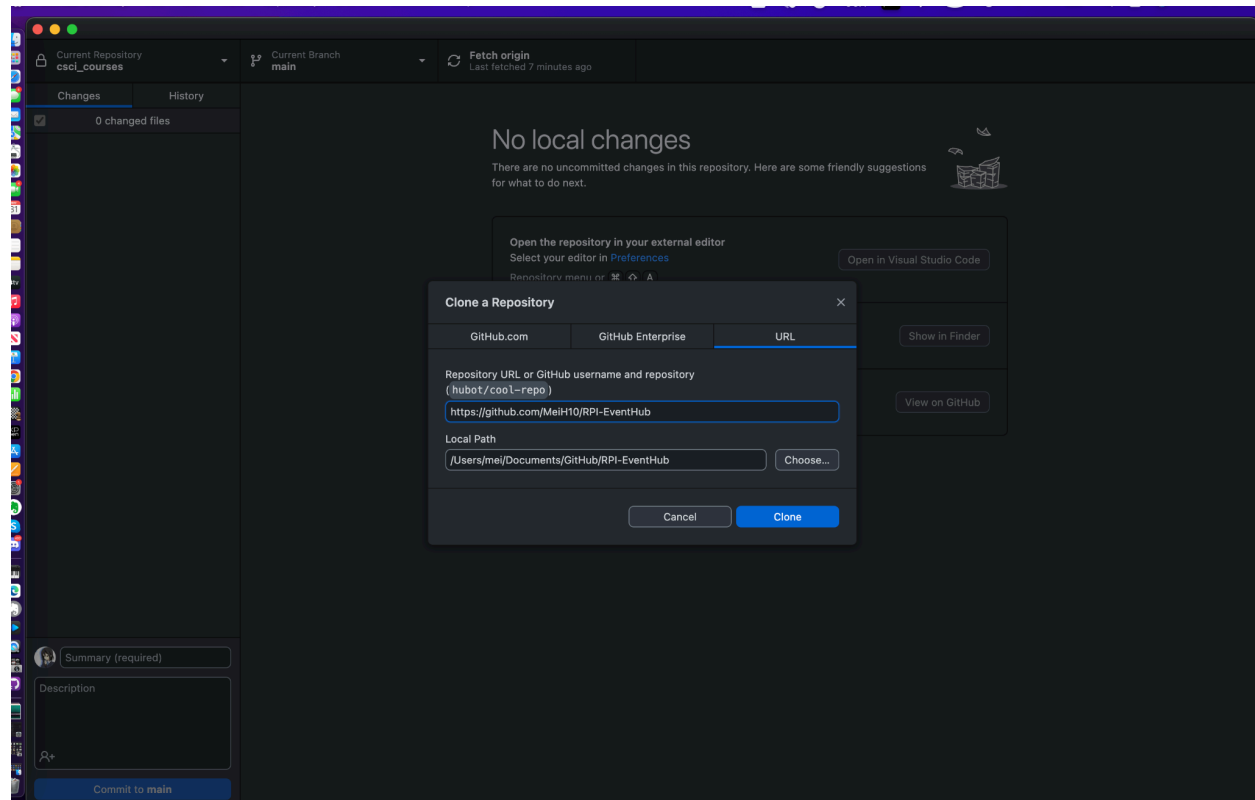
Current Repository
csci_courses

Current Branch
main

Fetch origin
Last fetched 7 minutes ago

Changes

History

0 changed files

No local changes

There are no uncommitted changes in this repository. Here are some friendly suggestions for what to do next.

Open the repository in your external editor
Select your editor in Preferences
Repository menu or ⌘ ⇧ A

Open in Visual Studio Code

Show in Finder

View on GitHub

Clone a Repository

GitHub.com

GitHub Enterprise

URL

Repository URL or GitHub username and repository (hubot/cool-repo)

https://github.com/MeiH10/RPI-EventHub

Local Path

/Users/mei/Documents/GitHub/RPI-EventHub

Choose...

Cancel

Clone

Summary (required)

Description

Commit to main